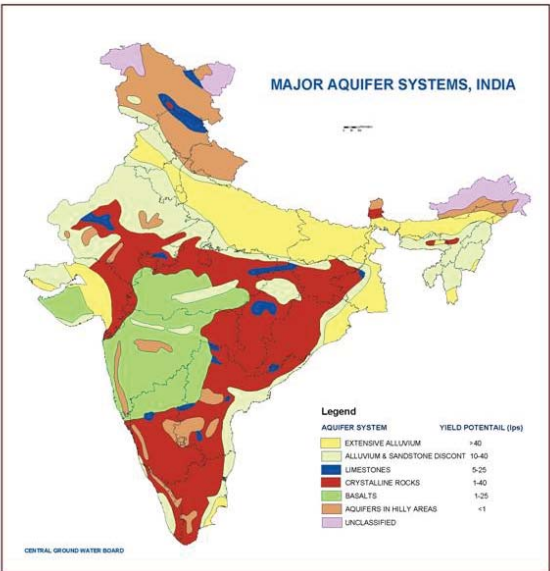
MAJOR AQUIFER SYSTEMS, INDIA

Legend

| AQUIFER SYSTEM | YIELD POTENTAIL (lps) |
|---|---|
| EXTENSIVE ALLUVIUM | >40 |
| ALLUVIUM & SANDSTONE DISCONT | 10-40 |
| LIMESTONES | 5-25 |
| CRYSTALLINE ROCKS | 1-40 |
| BASALTS | 1-25 |
| AQUIFERS IN HILLY AREAS | <1 |
| UNCLASSIFIED | |

CENTRAL GROUND WATER BOARD